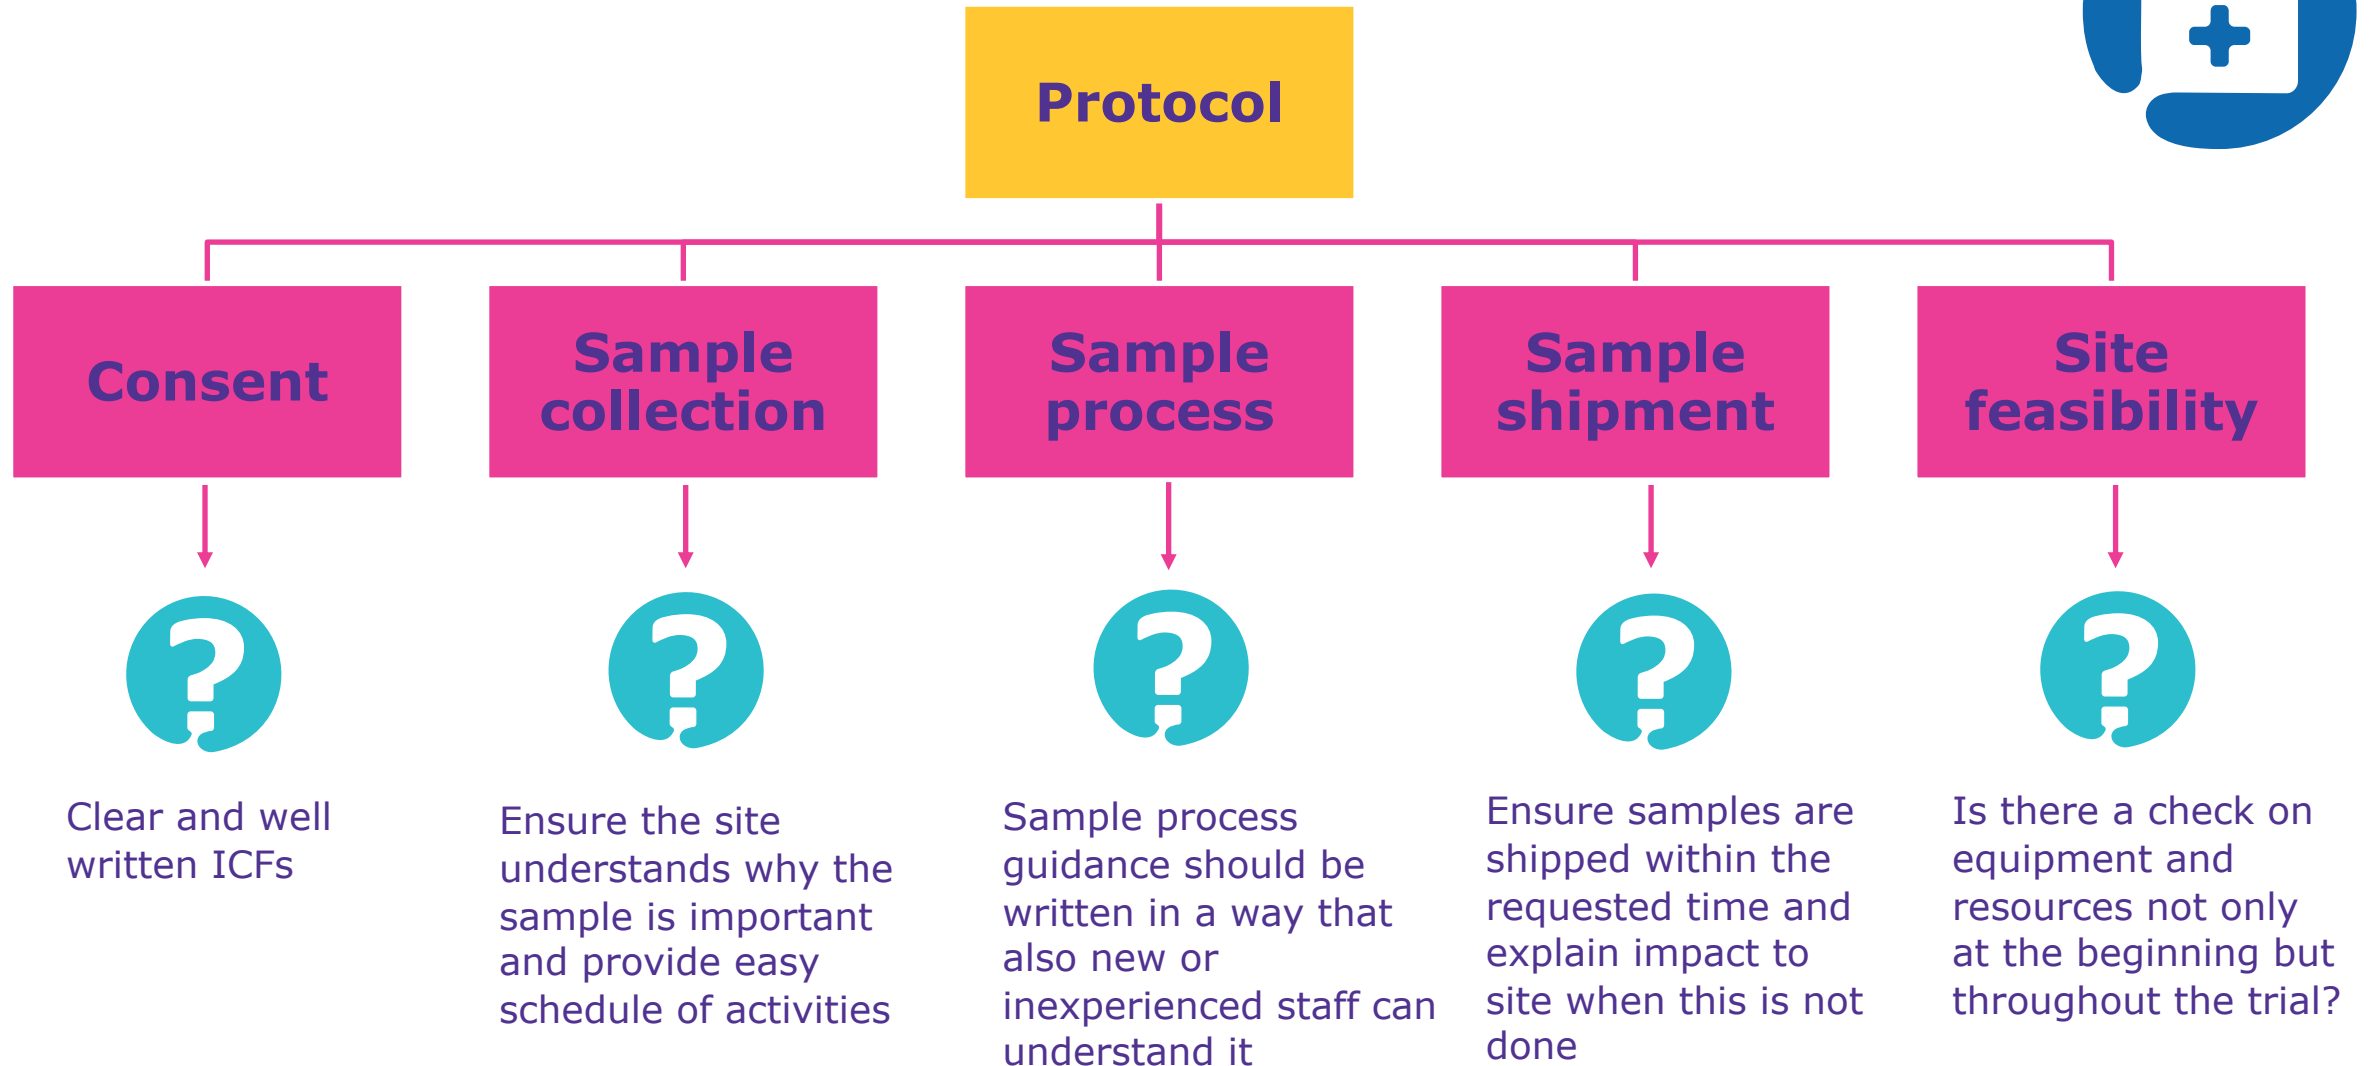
Protocol

Consent

Sample collection

Sample process

Sample shipment

Site feasibility

Clear and well written ICFs

Ensure the site understands why the sample is important and provide easy schedule of activities

Sample process guidance should be written in a way that also new or inexperienced staff can understand it

Ensure samples are shipped within the requested time and explain impact to site when this is not done

Is there a check on equipment and resources not only at the beginning but throughout the trial?